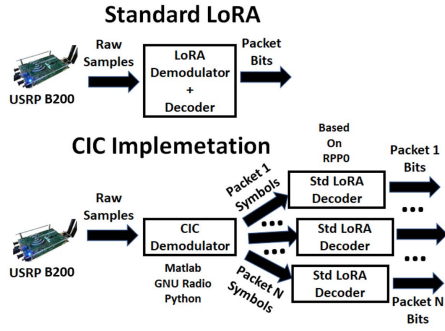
Standard LoRA

Raw Samples

LoRA Demodulator + Decoder

Packet Bits

USRP B200

CIC Implemetation

Based On RPP0

Packet 1 Symbols

Packet 1 Bits

Raw Samples

Std LoRA Decoder

CIC Demodulator

•••

Std LoRA Decoder

•••

USRP B200

Matlab GNU Radio Python

Packet N Symbols

Std LoRA Decoder

•••

Packet N Bits